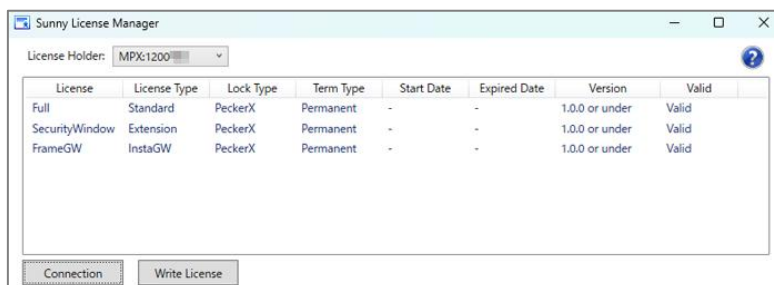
Sunny License Manager

License Holder: MPX:1200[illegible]

| License | License Type | Lock Type | Term Type | Start Date | Expired Date | Version | Valid |
|---|---|---|---|---|---|---|---|
| Full | Standard | PeckerX | Permanent | - | - | 1.0.0 or under | Valid |
| SecurityWindow | Extension | PeckerX | Permanent | - | - | 1.0.0 or under | Valid |
| FrameGW | InstaGW | PeckerX | Permanent | - | - | 1.0.0 or under | Valid |

Connection

Write License